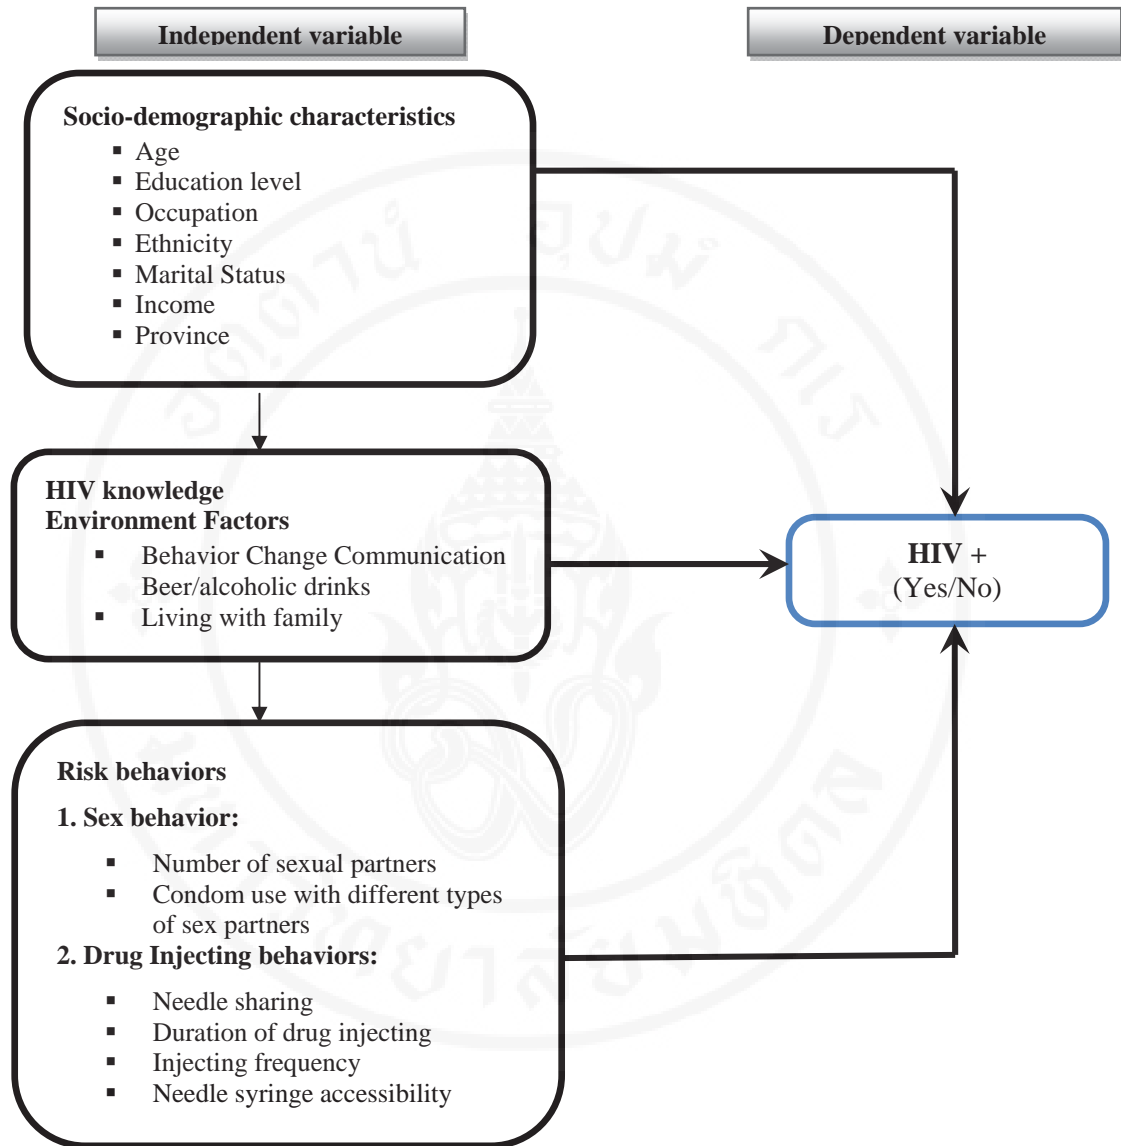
Independent variable

Dependent variable

Socio-demographic characteristics
- Age
- Education level
- Occupation
- Ethnicity
- Marital Status
- Income
- Province

HIV knowledge
Environment Factors
- Behavior Change Communication
Beer/alcoholic drinks
- Living with family

HIV +
(Yes/No)

Risk behaviors

1. Sex behavior:
- Number of sexual partners
- Condom use with different types of sex partners

2. Drug Injecting behaviors:
- Needle sharing
- Duration of drug injecting
- Injecting frequency
- Needle syringe accessibility